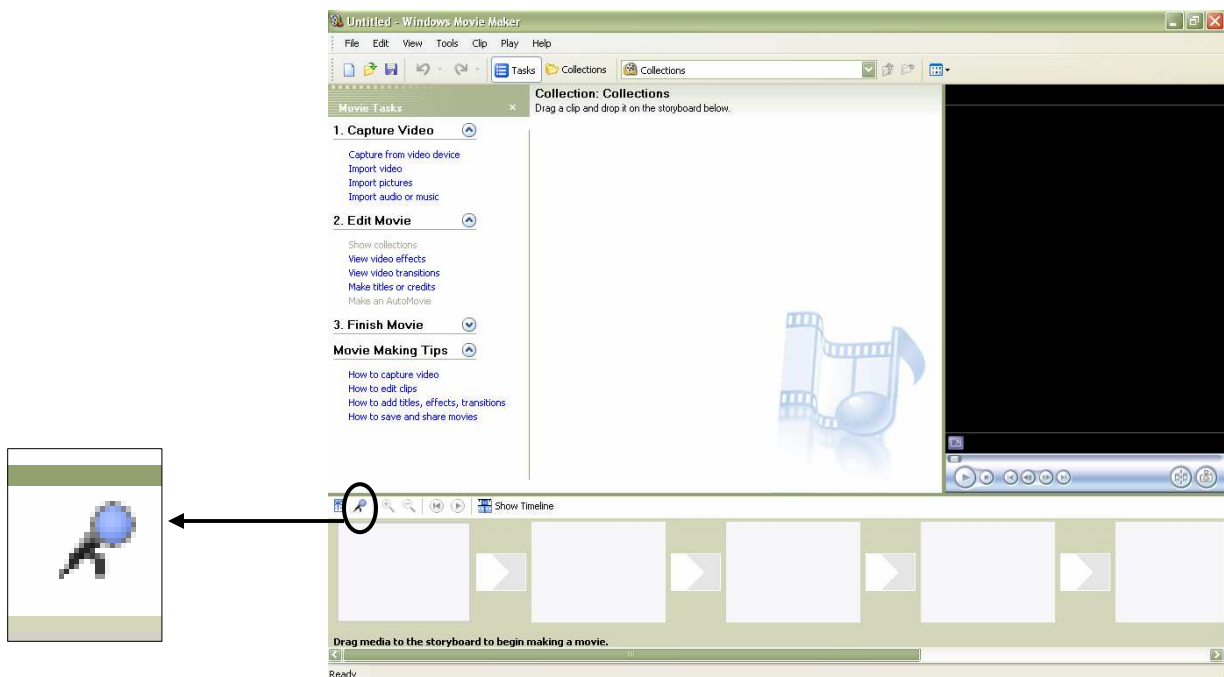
Untitled - Windows Movie Maker

File Edit View Tools Clip Play Help

Tasks Collections Collections

Movie Tasks

1. Capture Video

Capture from video device
Import video
Import pictures
Import audio or music

2. Edit Movie

Show collections
View video effects
View video transitions
Make titles or credits
Make an AutoMovie

3. Finish Movie

Movie Making Tips

How to capture video
How to edit clips
How to add titles, effects, transitions
How to save and share movies

Collection: Collections
Drag a clip and drop it on the storyboard below.

Show Timeline

Drag media to the storyboard to begin making a movie.

Ready